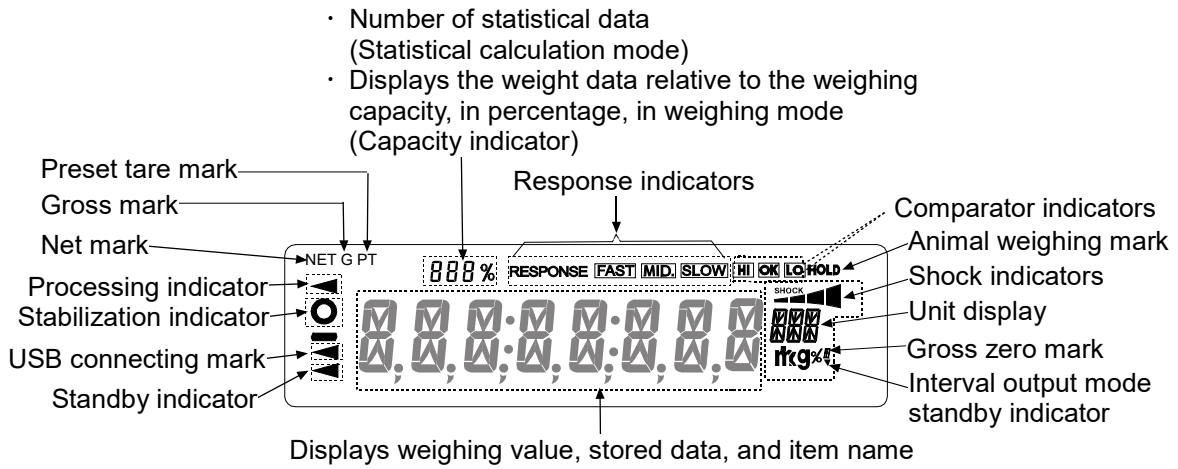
· Number of statistical data (Statistical calculation mode)
· Displays the weight data relative to the weighing capacity, in percentage, in weighing mode (Capacity indicator)

Preset tare mark
Gross mark
Net mark
Processing indicator
Stabilization indicator
USB connecting mark
Standby indicator

Response indicators

Comparator indicators
Animal weighing mark
Shock indicators
Unit display
Gross zero mark
Interval output mode standby indicator

NET G PT
888%
RESPONSE FAST MID. SLOW HI OK LO HOLD
SHOCK
mg%

Displays weighing value, stored data, and item name